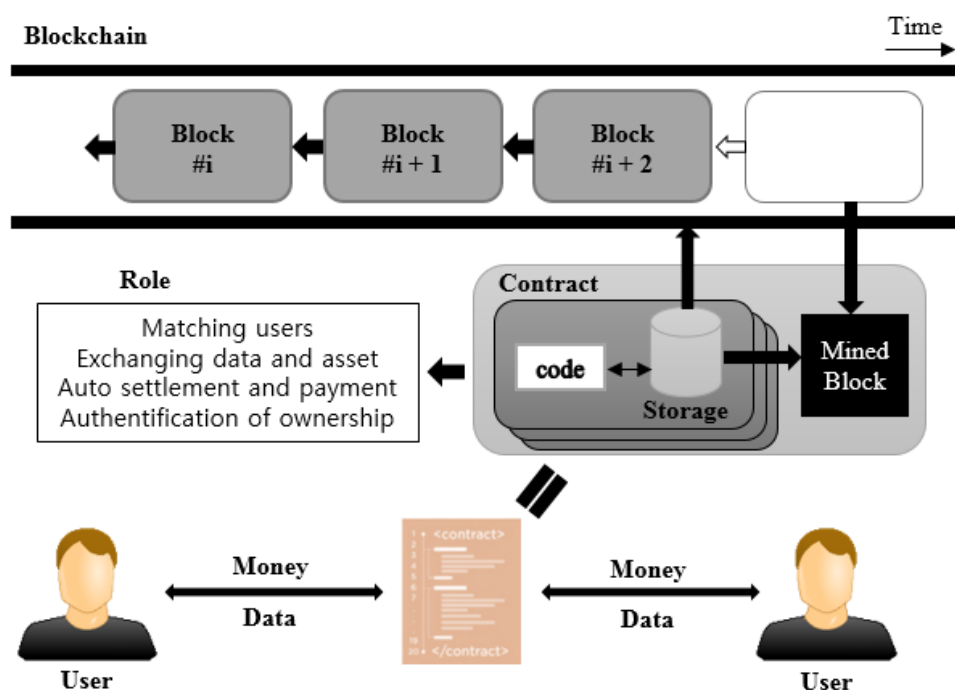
Blockchain

Time

Block #i

Block #i + 1

Block #i + 2

Role

Matching users
Exchanging data and asset
Auto settlement and payment
Authentification of ownership

Contract

code

Storage

Mined Block

<contract>

</contract>

Money

Data

Money

Data

User

User